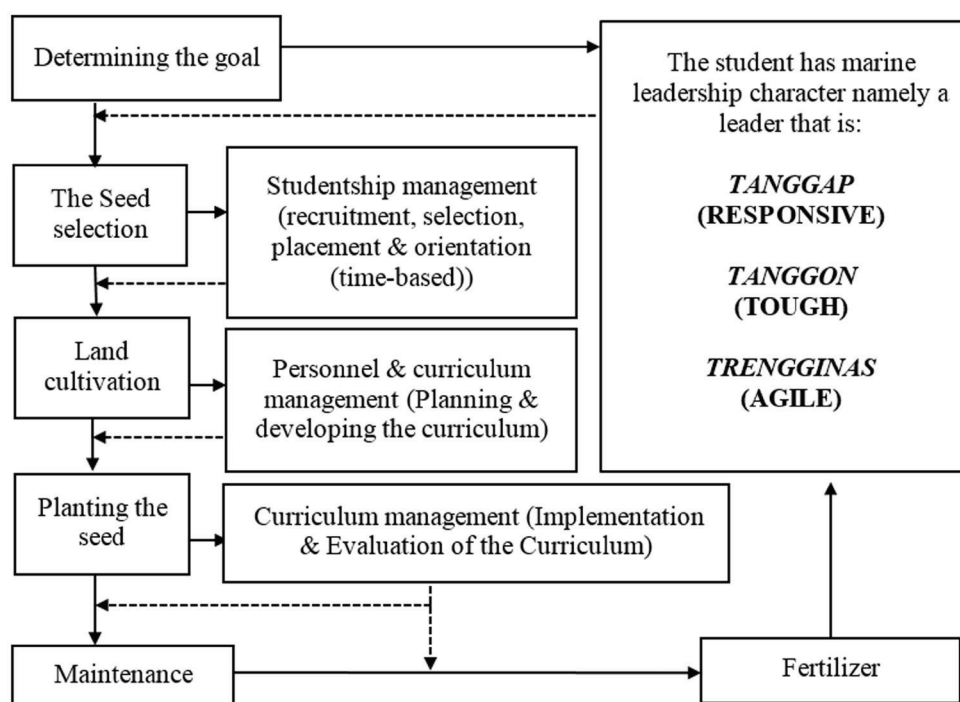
Determining the goal

The student has marine leadership character namely a leader that is:

*TANGGAP*
**(RESPONSIVE)**

*TANGGON*
**(TOUGH)**

*TRENGGINAS*
**(AGILE)**

The Seed selection

Studentship management (recruitment, selection, placement & orientation (time-based))

Land cultivation

Personnel & curriculum management (Planning & developing the curriculum)

Planting the seed

Curriculum management (Implementation & Evaluation of the Curriculum)

Maintenance

Fertilizer